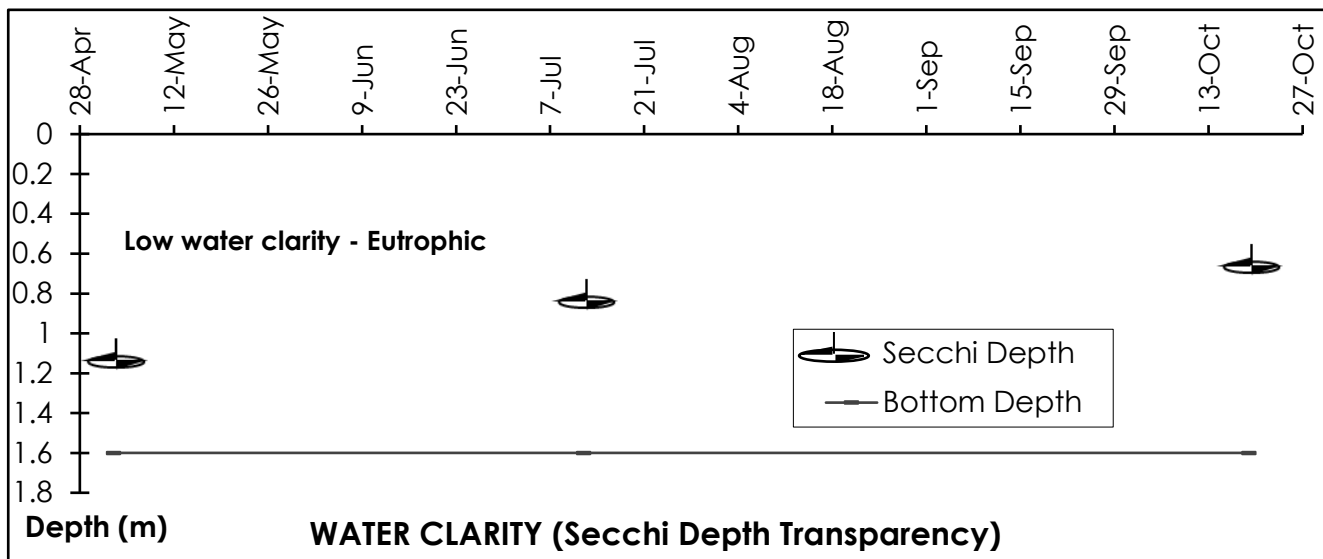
28-Apr
12-May
26-May
9-Jun
23-Jun
7-Jul
21-Jul
4-Aug
18-Aug
1-Sep
15-Sep
29-Sep
13-Oct
27-Oct

0
0.2
0.4
0.6
0.8
1
1.2
1.4
1.6
1.8

Low water clarity - Eutrophic

Secchi Depth
Bottom Depth

Depth (m)

WATER CLARITY (Secchi Depth Transparency)